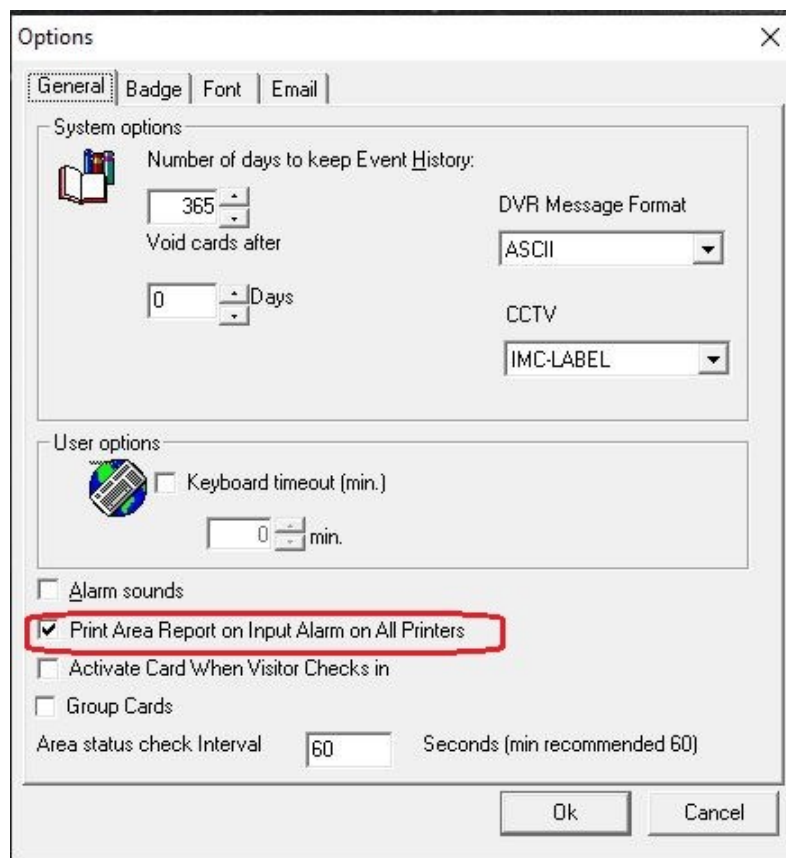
Options
×
General | Badge | Font | Email

System options

Number of days to keep Event History:

365

Void cards after

0 Days

DVR Message Format

ASCII

CCTV

IMC-LABEL

User options

Keyboard timeout (min.)

0 min.

Alarm sounds

Print Area Report on Input Alarm on All Printers

Activate Card When Visitor Checks in

Group Cards

Area status check Interval 60 Seconds (min recommended 60)

Ok Cancel